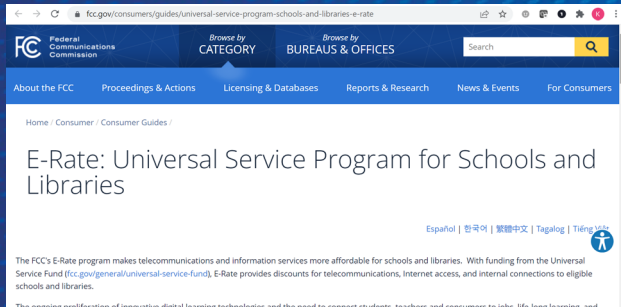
fcc.gov/consumers/guides/universal-service-program-schools-and-libraries-e-rate

K

FCC Federal Communications Commission

Browse by CATEGORY

Browse by BUREAUS & OFFICES

Search

About the FCC | Proceedings & Actions | Licensing & Databases | Reports & Research | News & Events | For Consumers

Home / Consumer / Consumer Guides /

E-Rate: Universal Service Program for Schools and Libraries

Español | 한국어 | 繁體中文 | Tagalog | Tiếng Việt

The FCC's E-Rate program makes telecommunications and information services more affordable for schools and libraries. With funding from the Universal Service Fund (fcc.gov/general/universal-service-fund), E-Rate provides discounts for telecommunications, Internet access, and internal connections to eligible schools and libraries.

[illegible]